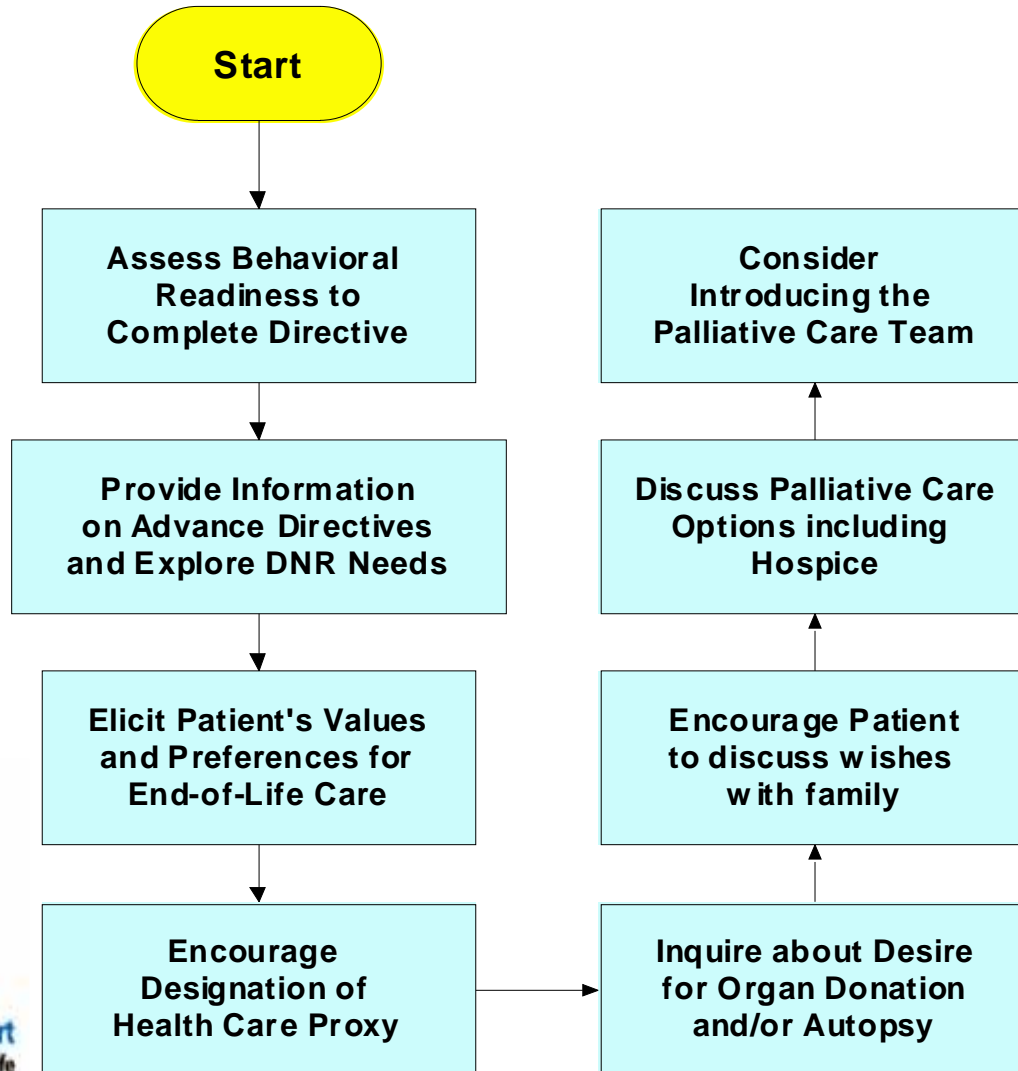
Start

Assess Behavioral Readiness to Complete Directive

Provide Information on Advance Directives and Explore DNR Needs

Elicit Patient's Values and Preferences for End-of-Life Care

Encourage Designation of Health Care Proxy

Inquire about Desire for Organ Donation and/or Autopsy

Encourage Patient to discuss wishes with family

Discuss Palliative Care Options including Hospice

Consider Introducing the Palliative Care Team

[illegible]